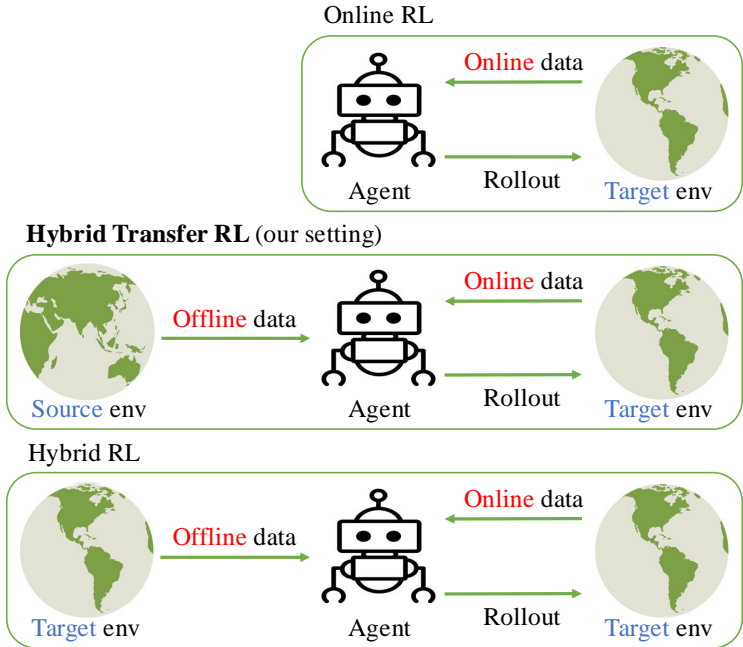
Online RL

Online data

Agent

Rollout

Target env

**Hybrid Transfer RL** (our setting)

Offline data

Online data

Source env

Agent

Rollout

Target env

Hybrid RL

Offline data

Online data

Target env

Agent

Rollout

Target env